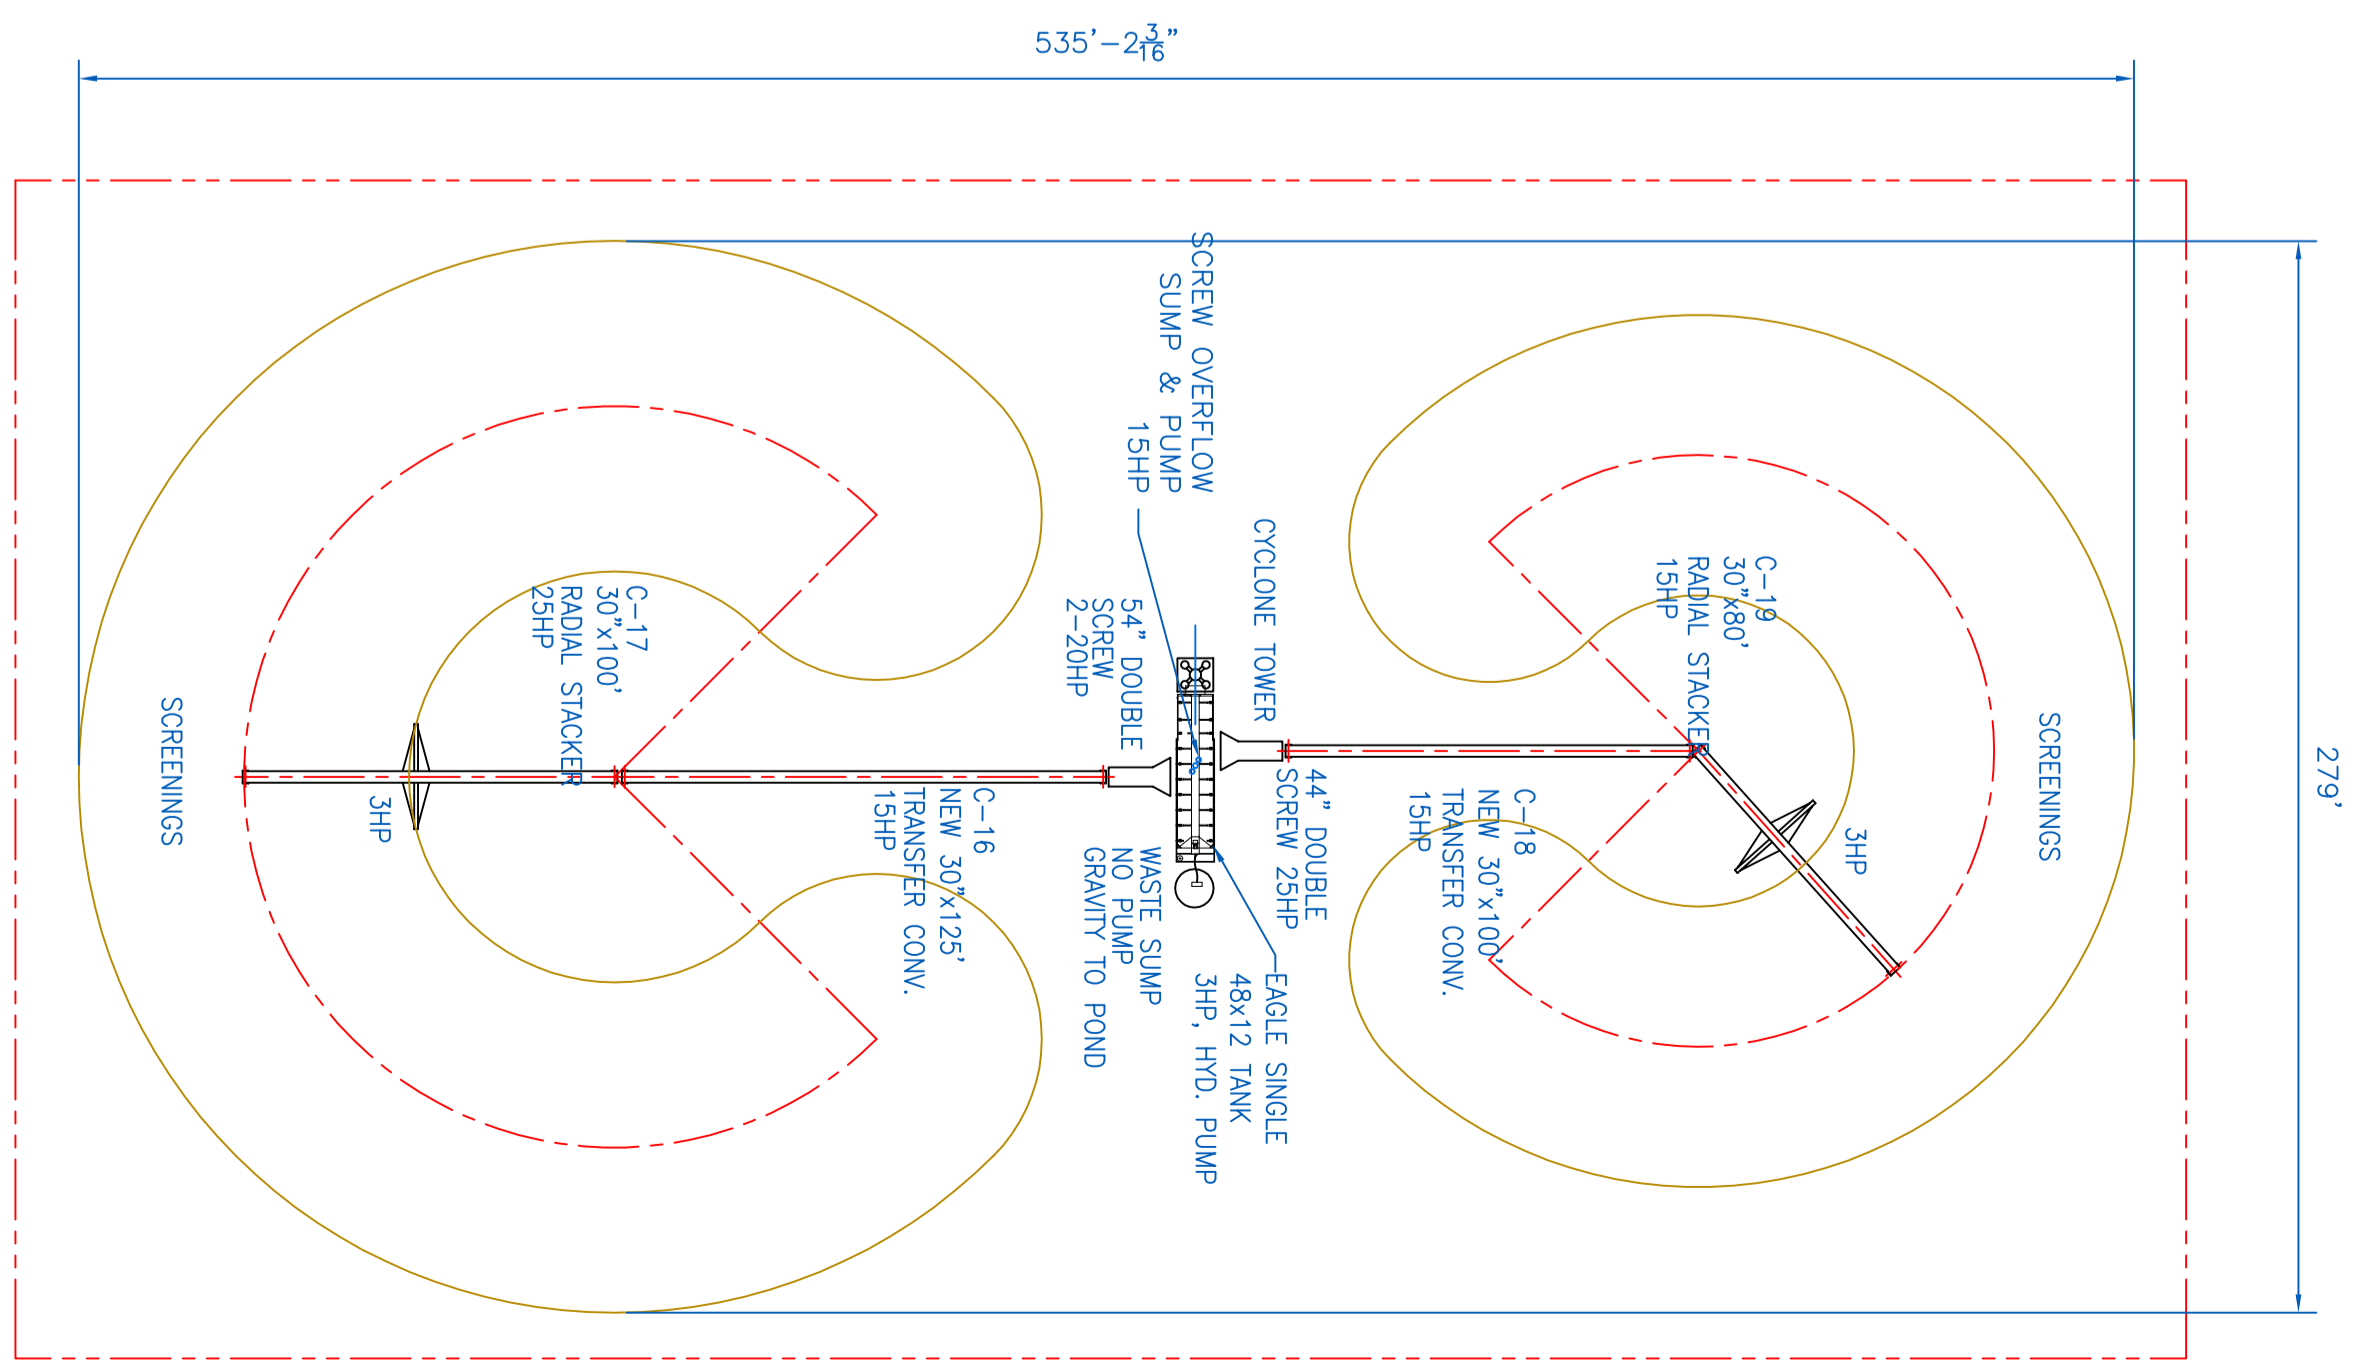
535'-2$\frac{3}{16}$"

279'

SCREW OVERFLOW
SUMP & PUMP
15HP

CYCLONE TOWER

54" DOUBLE
SCREW
2-20HP

C-17
30"x100'
RADIAL STACKER
25HP

SCREENINGS

3HP

C-16
NEW 30"x125'
TRANSFER CONV.
15HP

WASTE SUMP
NO PUMP
GRAVITY TO POND

EAGLE SINGLE
48x12 TANK
3HP, HYD. PUMP

44" DOUBLE
SCREW 25HP

C-18
NEW 30"x100'
TRANSFER CONV.
15HP

C-19
30"x80'
RADIAL STACKER
15HP

3HP

SCREENINGS